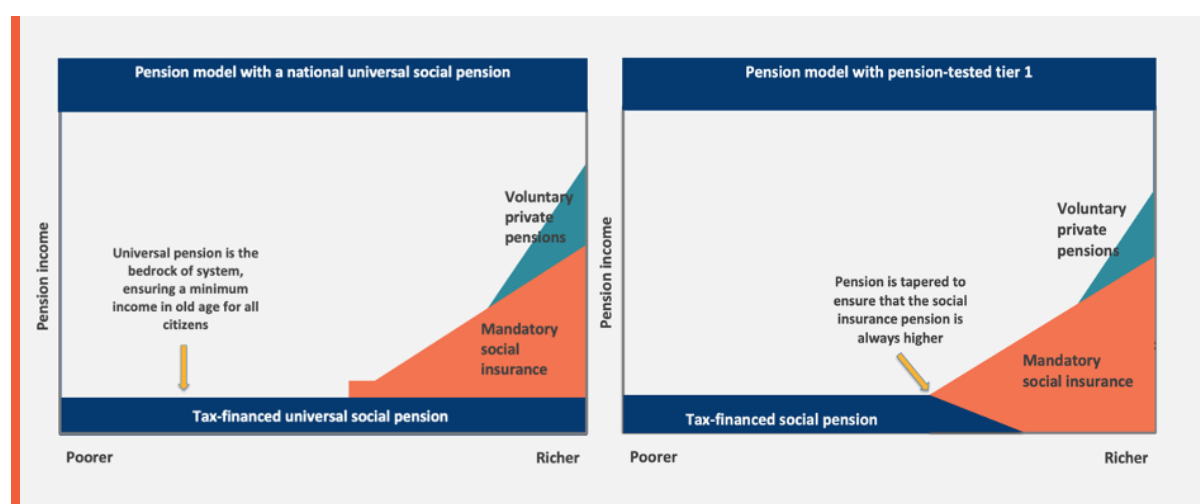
Pension model with a national universal social pension

Pension income

Voluntary private pensions

Universal pension is the bedrock of system, ensuring a minimum income in old age for all citizens

Mandatory social insurance

Tax-financed universal social pension

Poorer

Richer

Pension model with pension-tested tier 1

Pension income

Voluntary private pensions

Pension is tapered to ensure that the social insurance pension is always higher

Mandatory social insurance

Tax-financed social pension

Poorer

Richer